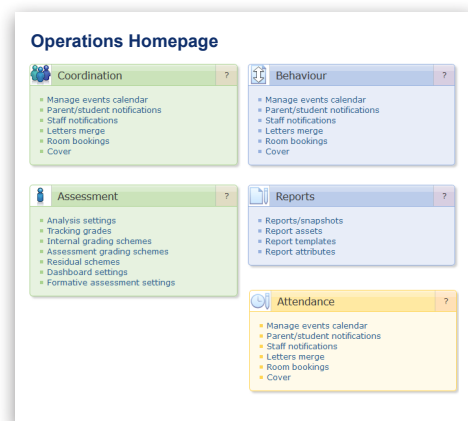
Operations Homepage

Coordination ?

Manage events calendar
Parent/student notifications
Staff notifications
Letters merge
Room bookings
Cover

Behaviour ?

Manage events calendar
Parent/student notifications
Staff notifications
Letters merge
Room bookings
Cover

Assessment ?

Analysis settings
Tracking grades
Internal grading schemes
Assessment grading schemes
Residual schemes
Dashboard settings
Formative assessment settings

Reports ?

Reports/snapshots
Report assets
Report templates
Report attributes

Attendance ?

Manage events calendar
Parent/student notifications
Staff notifications
Letters merge
Room bookings
Cover